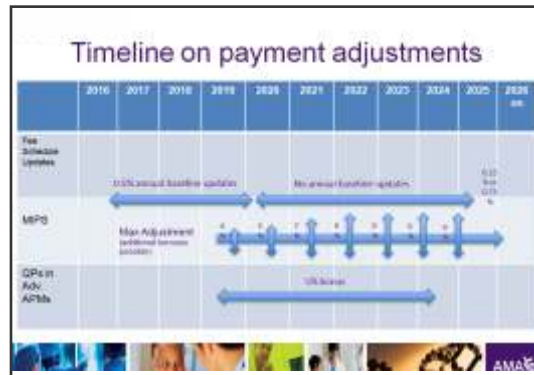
Timeline on payment adjustments

| | 2016 | 2017 | 2018 | 2019 | 2020 | 2021 | 2022 | 2023 | 2024 | 2025 | 2026 on |
|---|---|---|---|---|---|---|---|---|---|---|---|
| Fee Schedule Updates | | 0.5% annual baseline updates | | | No annual baseline updates | | | | | | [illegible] |
| MIPS | | Max Adjustment (additional bonuses possible) | | 4 | 5 | 7 | 9 | 9 | 9 | 9 | |
| QPs in Adv. APMs | | | | 5% bonus | | | | | | | |

AMA